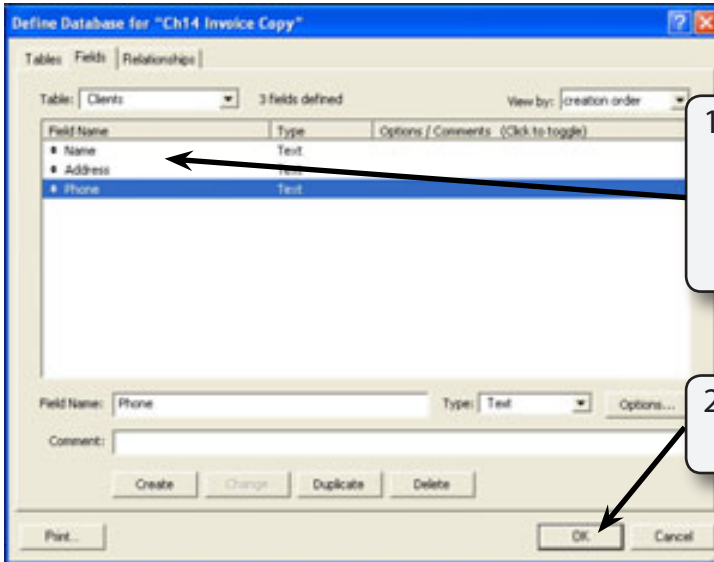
Define Database for "Ch14 Invoice Copy"

Tables Fields Relationships

Table: Clients 3 fields defined View by: creation order

| Field Name | Type | Options / Comments (Click to toggle) |
|---|---|---|
| • Name | Text | |
| • Address | Text | |
| • Phone | Text | |

Field Name: Phone Type: Text Options...

Comment:

Create Change Duplicate Delete

Print... OK Cancel

1

2